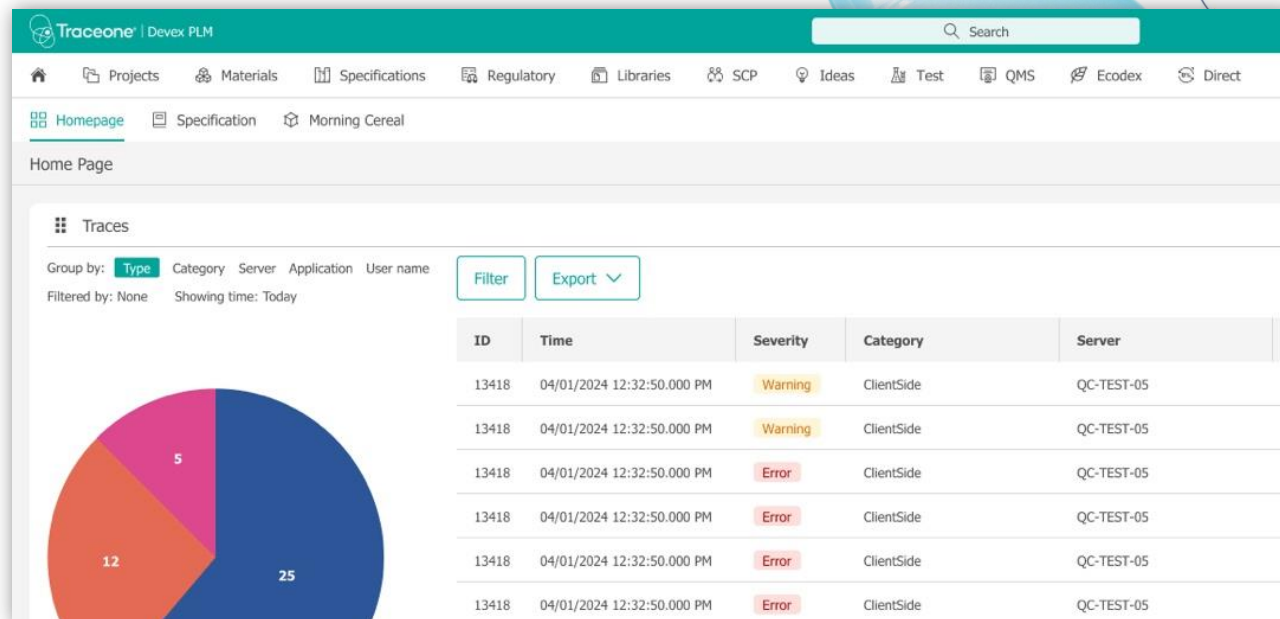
Traceone | Devex PLM

Search

Projects Materials Specifications Regulatory Libraries SCP Ideas Test QMS Ecodex Direct

Homepage Specification Morning Cereal

Home Page

Traces

Group by: Type Category Server Application User name
Filtered by: None Showing time: Today

Filter Export

5
12
25

| ID | Time | Severity | Category | Server |
|---|---|---|---|---|
| 13418 | 04/01/2024 12:32:50.000 PM | Warning | ClientSide | QC-TEST-05 |
| 13418 | 04/01/2024 12:32:50.000 PM | Warning | ClientSide | QC-TEST-05 |
| 13418 | 04/01/2024 12:32:50.000 PM | Error | ClientSide | QC-TEST-05 |
| 13418 | 04/01/2024 12:32:50.000 PM | Error | ClientSide | QC-TEST-05 |
| 13418 | 04/01/2024 12:32:50.000 PM | Error | ClientSide | QC-TEST-05 |
| 13418 | 04/01/2024 12:32:50.000 PM | Error | ClientSide | QC-TEST-05 |